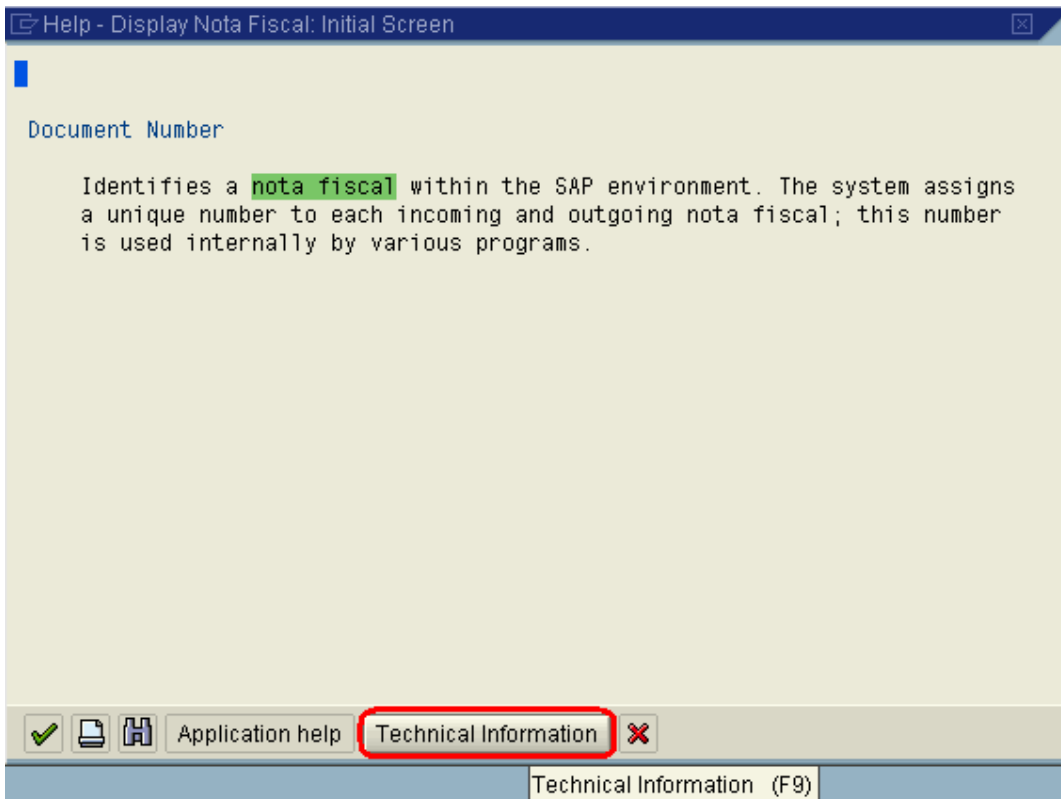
Help - Display Nota Fiscal: Initial Screen

Document Number

Identifies a nota fiscal within the SAP environment. The system assigns a unique number to each incoming and outgoing nota fiscal; this number is used internally by various programs.

Application help | Technical Information

Technical Information (F9)